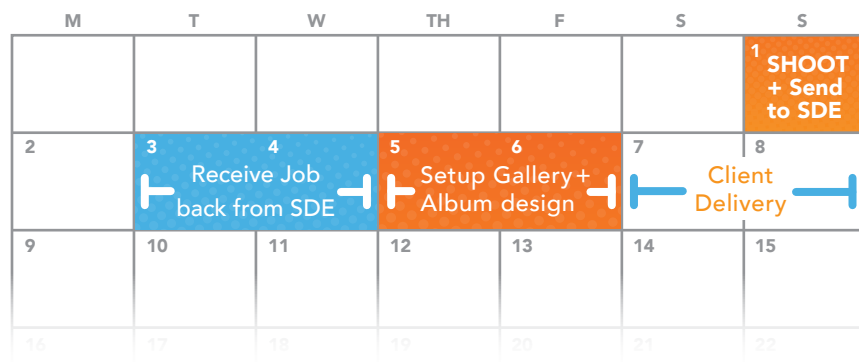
| M | T | W | TH | F | S | S |
|---|---|---|---|---|---|---|
| | | | | | | 1 SHOOT + Send to SDE |
| 2 | 3 Receive Job | 4 back from SDE | 5 Setup Gallery+ | 6 Album design | 7 Client | 8 Delivery |
| 9 | 10 | 11 | 12 | 13 | 14 | 15 |
| 16 | 17 | 18 | 19 | 20 | 21 | 22 |